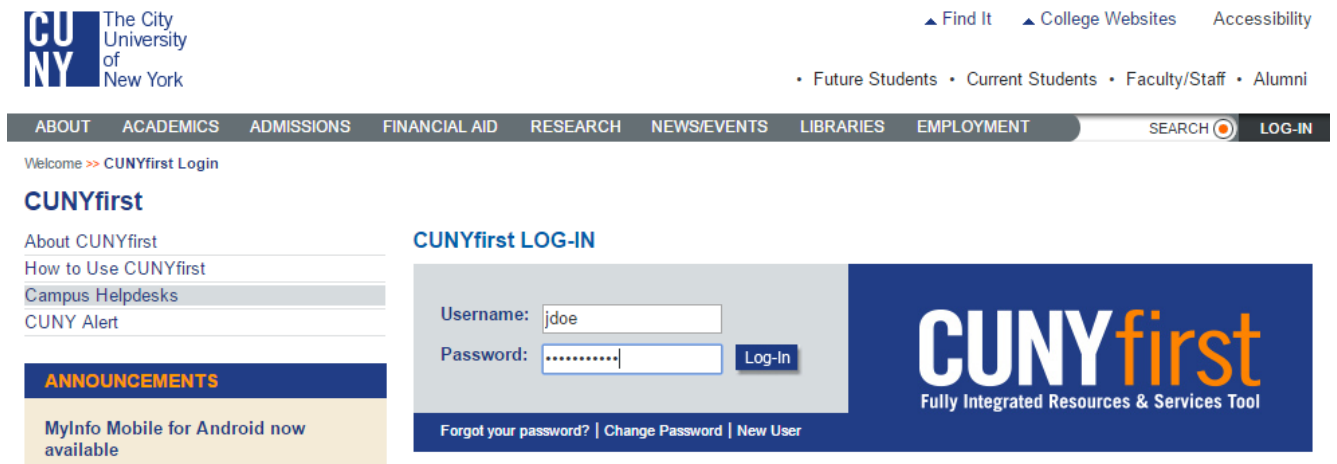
CU NY The City University of New York

Find It College Websites Accessibility

• Future Students • Current Students • Faculty/Staff • Alumni

ABOUT ACADEMICS ADMISSIONS FINANCIAL AID RESEARCH NEWS/EVENTS LIBRARIES EMPLOYMENT SEARCH LOG-IN

Welcome >> CUNYfirst Login

CUNYfirst

About CUNYfirst
How to Use CUNYfirst
Campus Helpdesks
CUNY Alert

ANNOUNCEMENTS

MyInfo Mobile for Android now available

CUNYfirst LOG-IN

Username: jdoe
Password: ••••••••••• Log-In

Forgot your password? | Change Password | New User

CUNYfirst
Fully Integrated Resources & Services Tool